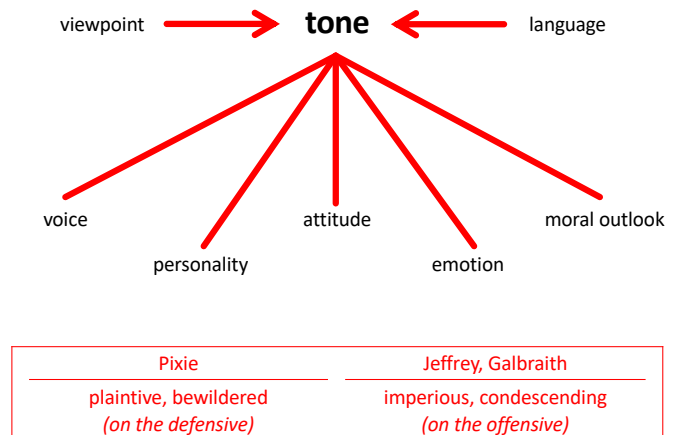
viewpoint **tone** language

voice

personality

attitude

emotion

moral outlook

| Pixie | Jeffrey, Galbraith |
|---|---|
| plaintive, bewildered *(on the defensive)* | imperious, condescending *(on the offensive)* |